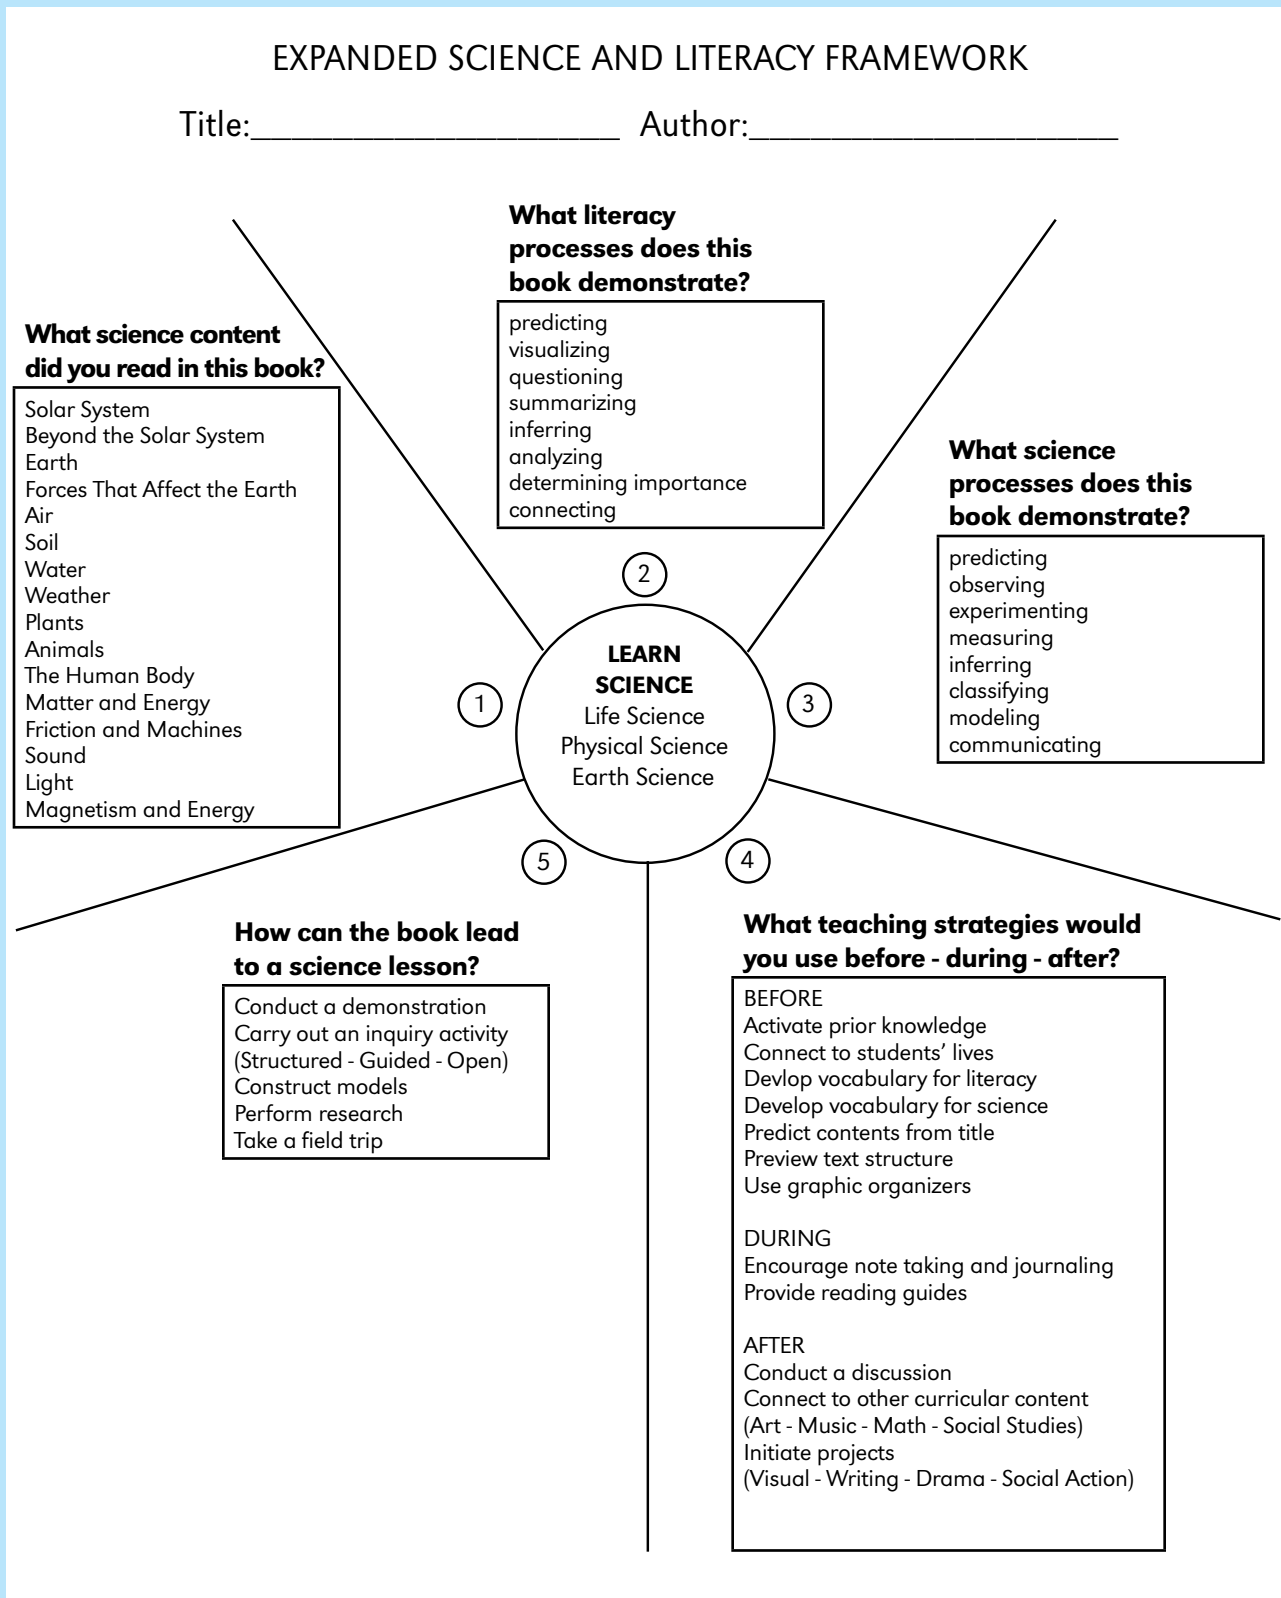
EXPANDED SCIENCE AND LITERACY FRAMEWORK

Title:____________________ Author:____________________

What literacy processes does this book demonstrate?

predicting
visualizing
questioning
summarizing
inferring
analyzing
determining importance
connecting

What science content did you read in this book?

Solar System
Beyond the Solar System
Earth
Forces That Affect the Earth
Air
Soil
Water
Weather
Plants
Animals
The Human Body
Matter and Energy
Friction and Machines
Sound
Light
Magnetism and Energy

What science processes does this book demonstrate?

predicting
observing
experimenting
measuring
inferring
classifying
modeling
communicating

2

1

LEARN SCIENCE
Life Science
Physical Science
Earth Science

3

5

4

How can the book lead to a science lesson?

Conduct a demonstration
Carry out an inquiry activity
(Structured - Guided - Open)
Construct models
Perform research
Take a field trip

What teaching strategies would you use before - during - after?

BEFORE
Activate prior knowledge
Connect to students' lives
Devlop vocabulary for literacy
Develop vocabulary for science
Predict contents from title
Preview text structure
Use graphic organizers

DURING
Encourage note taking and journaling
Provide reading guides

AFTER
Conduct a discussion
Connect to other curricular content
(Art - Music - Math - Social Studies)
Initiate projects
(Visual - Writing - Drama - Social Action)